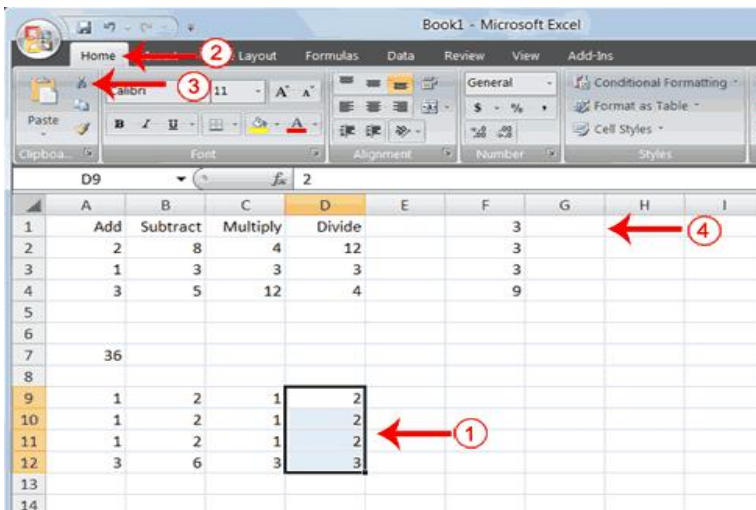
Book1 - Microsoft Excel

Home
2
Layout
Formulas
Data
Review
View
Add-Ins

3
Calibri
11
Paste
General
Conditional Formatting
Format as Table
Cell Styles
Clipboa...
Font
Alignment
Number
Styles

D9
$f_x$
2

| | A | B | C | D | E | F | G | H | I |
|---|---|---|---|---|---|---|---|---|---|
| 1 | Add | Subtract | Multiply | Divide | | 3 | | | |
| 2 | 2 | 8 | 4 | 12 | | 3 | | | |
| 3 | 1 | 3 | 3 | 3 | | 3 | | | |
| 4 | 3 | 5 | 12 | 4 | | 9 | | | |
| 5 | | | | | | | | | |
| 6 | | | | | | | | | |
| 7 | 36 | | | | | | | | |
| 8 | | | | | | | | | |
| 9 | 1 | 2 | 1 | 2 | | | | | |
| 10 | 1 | 2 | 1 | 2 | | | | | |
| 11 | 1 | 2 | 1 | 2 | | | | | |
| 12 | 3 | 6 | 3 | 3 | | | | | |
| 13 | | | | | | | | | |
| 14 | | | | | | | | | |

4
1